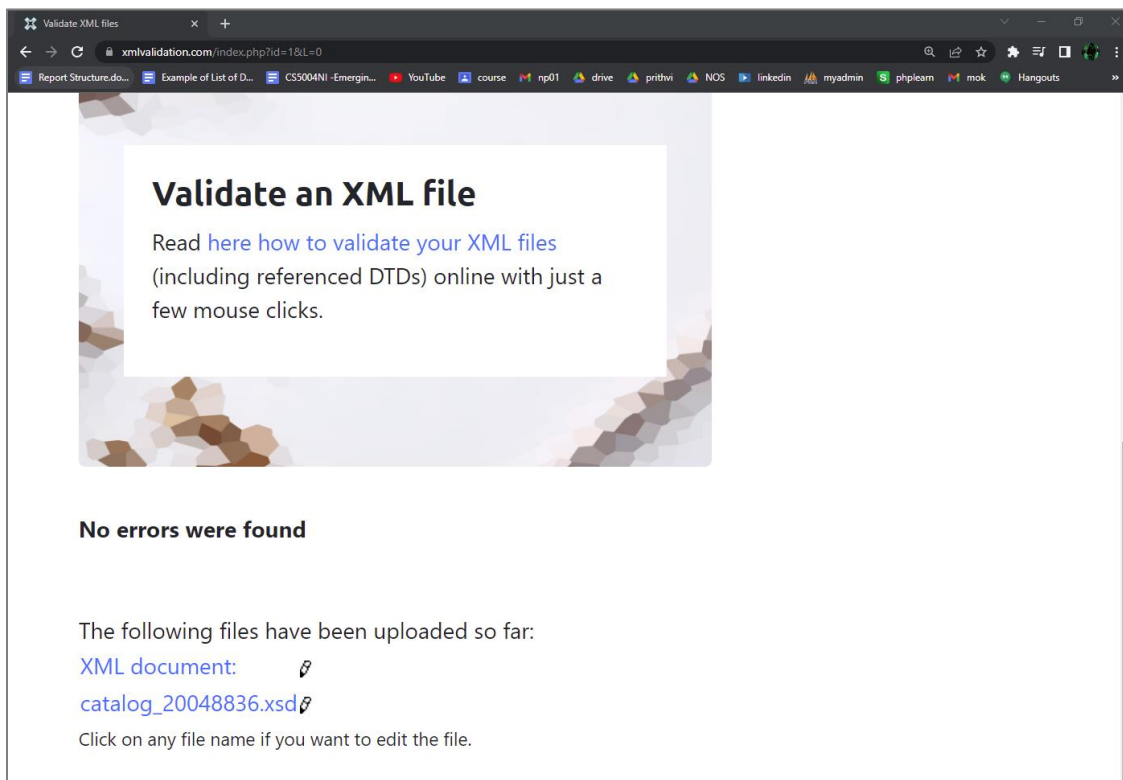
Validate XML files

xmlvalidation.com/index.php?id=1&L=0

Report Structure.do... Example of List of D... CS5004NI -Emergin... YouTube course np01 drive prithvi NOS linkedin myadmin phplearn mok Hangouts

Validate an XML file

Read here how to validate your XML files (including referenced DTDs) online with just a few mouse clicks.

No errors were found

The following files have been uploaded so far:
XML document:
catalog_20048836.xsd
Click on any file name if you want to edit the file.